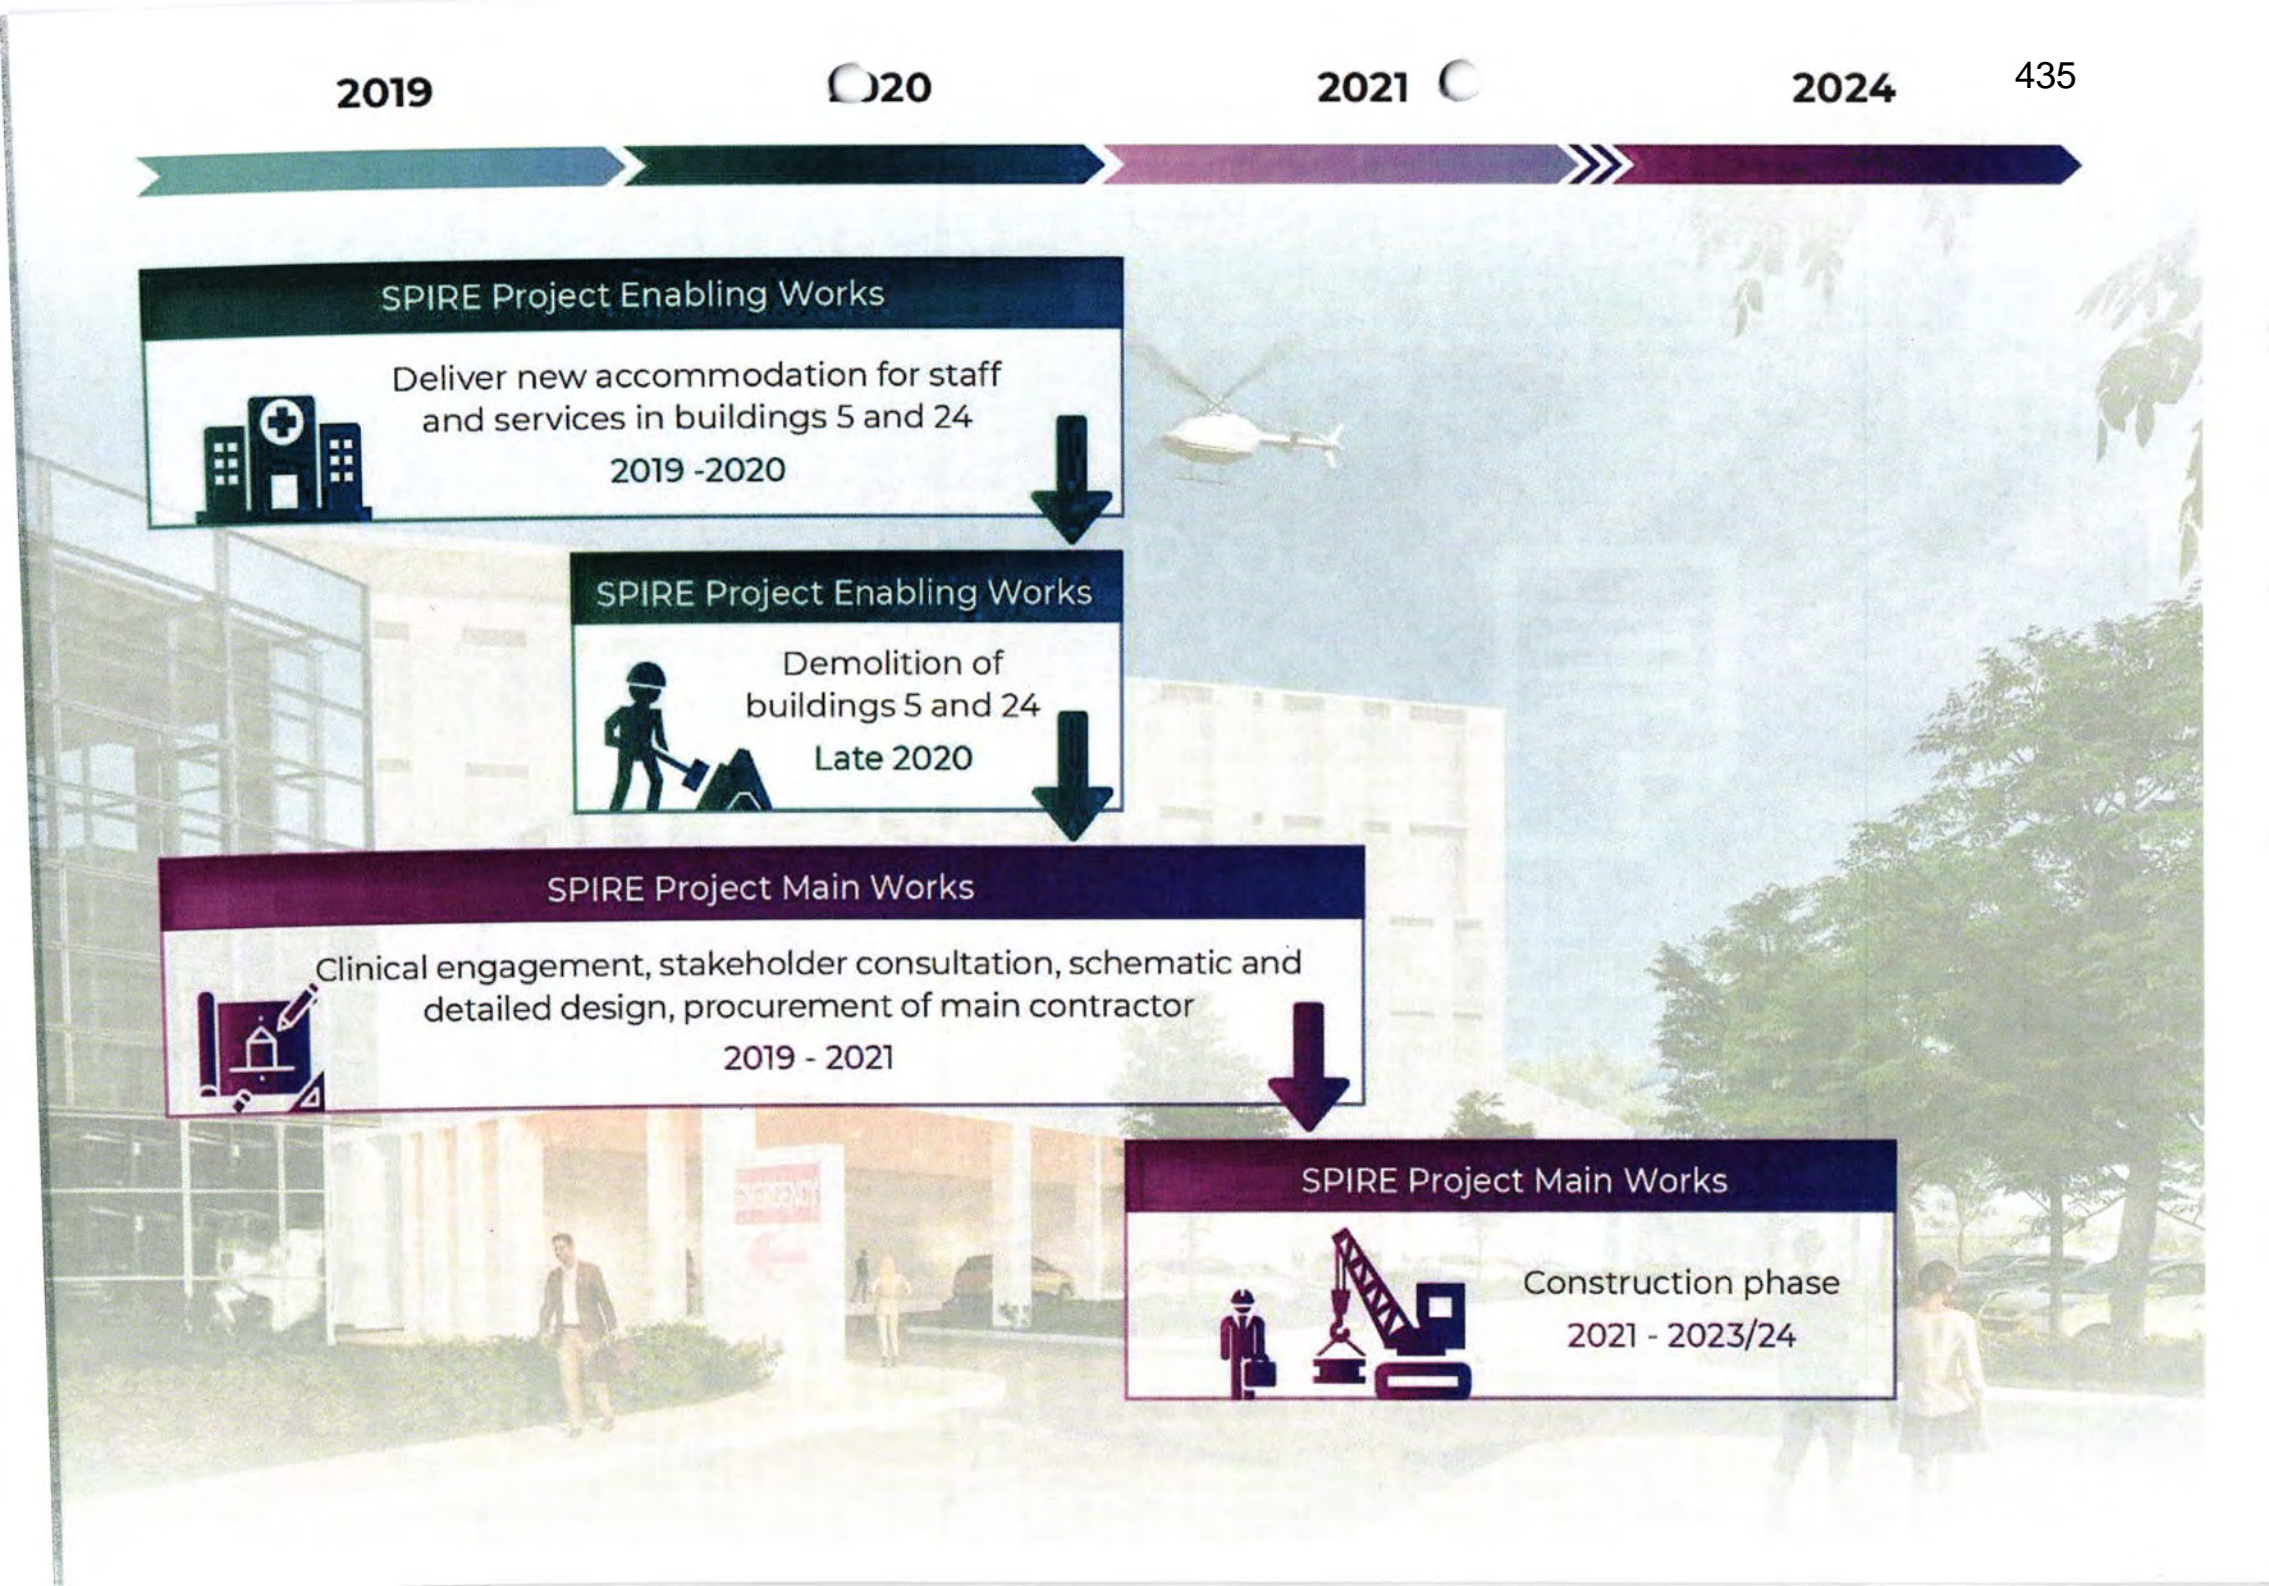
2019

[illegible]20

2021

2024

435

SPIRE Project Enabling Works

Deliver new accommodation for staff and services in buildings 5 and 24

2019 -2020

SPIRE Project Enabling Works

Demolition of buildings 5 and 24

Late 2020

SPIRE Project Main Works

Clinical engagement, stakeholder consultation, schematic and detailed design, procurement of main contractor

2019 - 2021

SPIRE Project Main Works

Construction phase

2021 - 2023/24